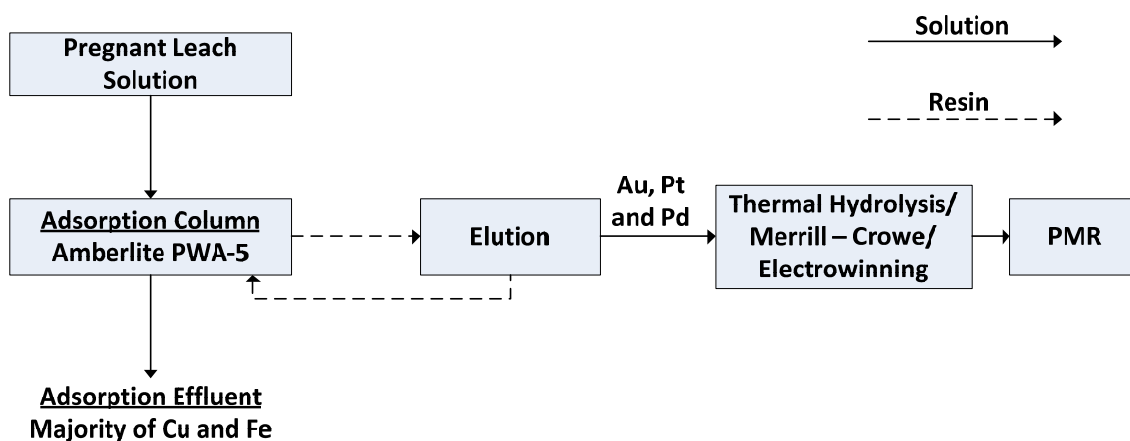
Solution

Resin

Pregnant Leach Solution

Adsorption Column
Amberlite PWA-5

Elution

Au, Pt and Pd

Thermal Hydrolysis/ Merrill – Crowe/ Electrowinning

PMR

Adsorption Effluent
Majority of Cu and Fe